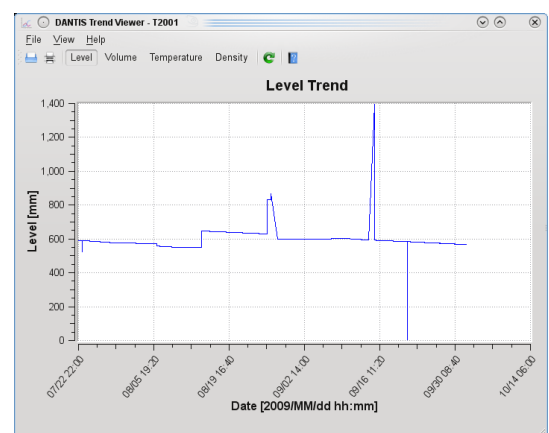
DANTIS Trend Viewer - T2001

File View Help

Level Volume Temperature Density

Level Trend

Level [mm]

1,400
1,200
1,000
800
600
400
200
0

07/22 22:00
08/05 19:20
08/19 16:40
09/02 14:00
09/16 11:20
09/30 08:40
10/14 06:00

Date [2009/MM/dd hh:mm]